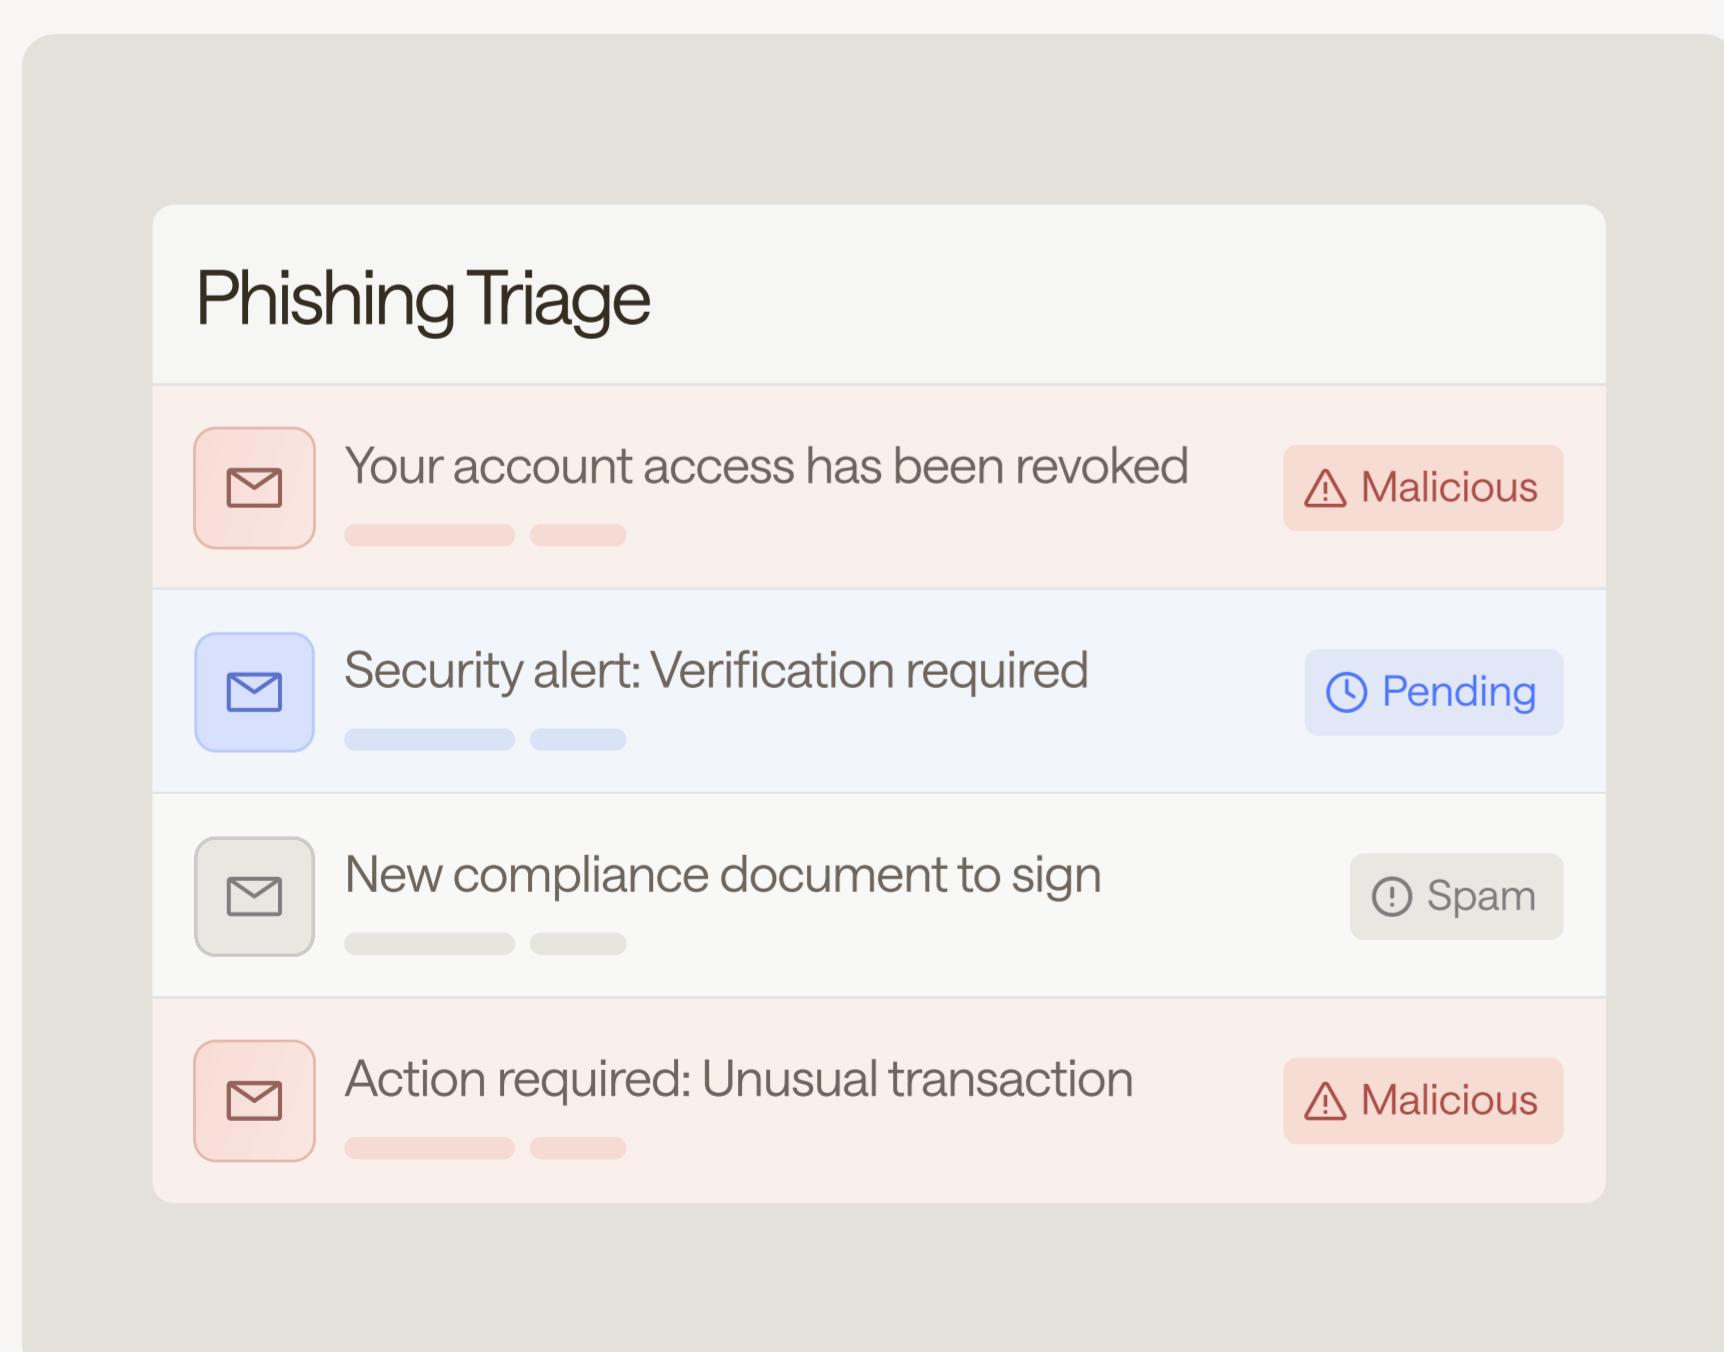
Phishing Triage

Your account access has been revoked

Malicious

Security alert: Verification required

Pending

New compliance document to sign

Spam

Action required: Unusual transaction

Malicious